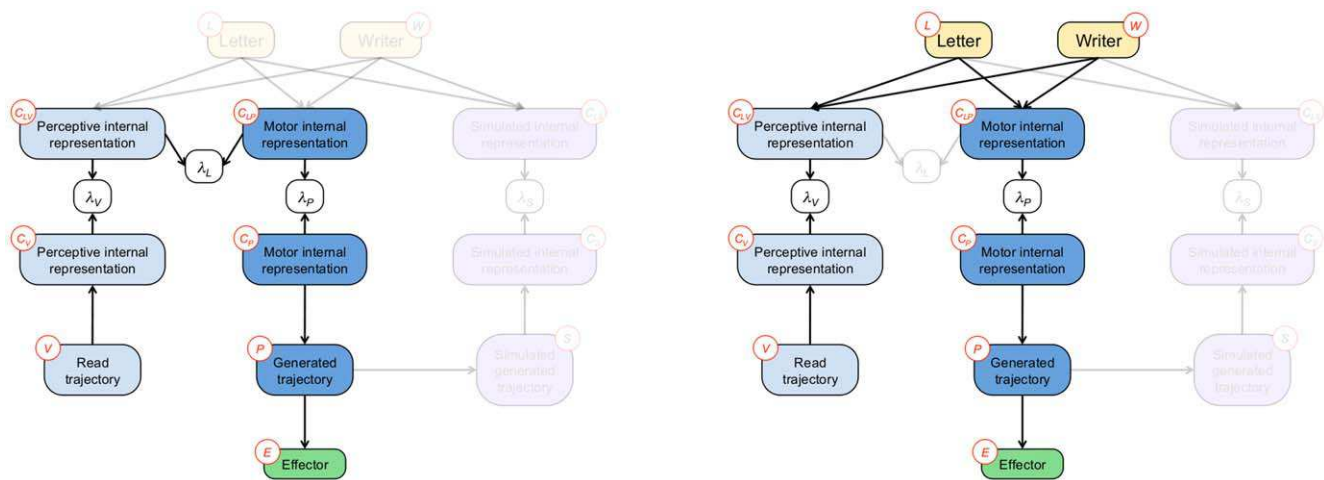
$L$ Letter $W$ Writer

$C_{LV}$ Perceptive internal representation

$C_{LP}$ Motor internal representation

$C_{LS}$ Simulated internal representation

$\lambda_L$

$\lambda_V$

$\lambda_P$

$\lambda_S$

$C_V$ Perceptive internal representation

$C_P$ Motor internal representation

$C_S$ Simulated internal representation

$V$ Read trajectory

$P$ Generated trajectory

$S$ Simulated generated trajectory

$E$ Effector

$L$ Letter $W$ Writer

$C_{LV}$ Perceptive internal representation

$C_{LP}$ Motor internal representation

$C_{LS}$ Simulated internal representation

$\lambda_L$

$\lambda_V$

$\lambda_P$

$\lambda_S$

$C_V$ Perceptive internal representation

$C_P$ Motor internal representation

$C_S$ Simulated internal representation

$V$ Read trajectory

$P$ Generated trajectory

$S$ Simulated generated trajectory

$E$ Effector